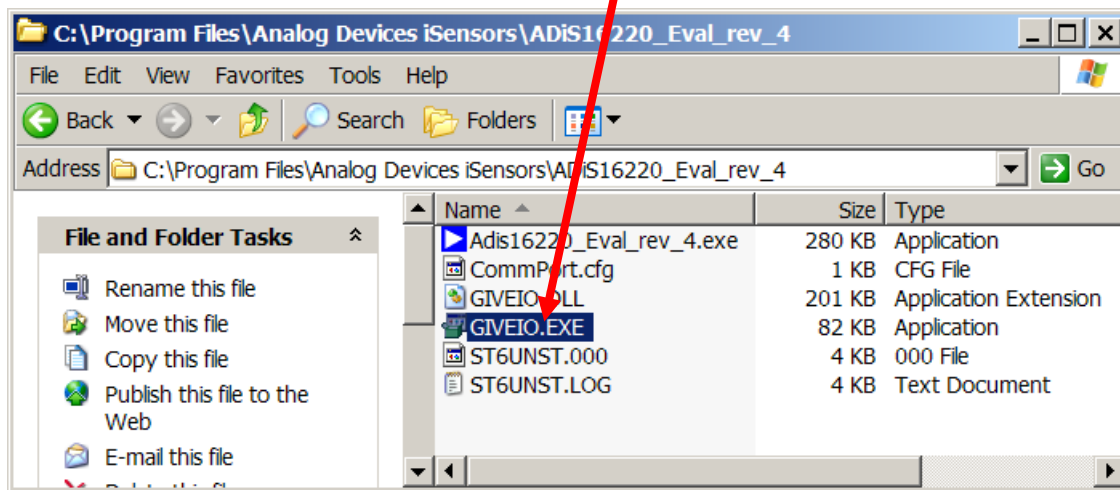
C:\Program Files\Analog Devices iSensors\ADiS16220_Eval_rev_4

File Edit View Favorites Tools Help

Back Search Folders

Address C:\Program Files\Analog Devices iSensors\ADiS16220_Eval_rev_4 Go

File and Folder Tasks

Rename this file
Move this file
Copy this file
Publish this file to the Web
E-mail this file
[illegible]

| Name | Size | Type |
|---|---|---|
| Adis16220_Eval_rev_4.exe | 280 KB | Application |
| CommPort.cfg | 1 KB | CFG File |
| GIVEIO.DLL | 201 KB | Application Extension |
| GIVEIO.EXE | 82 KB | Application |
| ST6UNST.000 | 4 KB | 000 File |
| ST6UNST.LOG | 4 KB | Text Document |